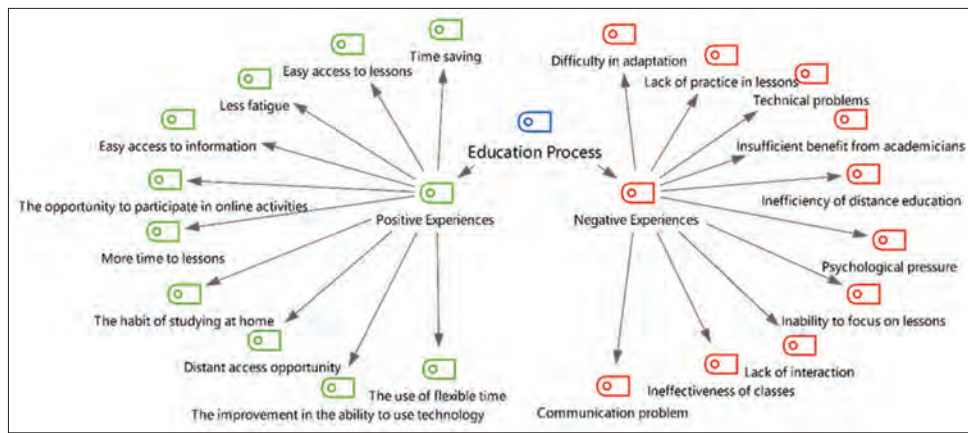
Education Process

Positive Experiences

Time saving

Easy access to lessons

Less fatigue

Easy access to information

The opportunity to participate in online activities

More time to lessons

The habit of studying at home

Distant access opportunity

The use of flexible time

The improvement in the ability to use technology

Negative Experiences

Difficulty in adaptation

Lack of practice in lessons

Technical problems

Insufficient benefit from academicians

Inefficiency of distance education

Psychological pressure

Inability to focus on lessons

Lack of interaction

Ineffectiveness of classes

Communication problem